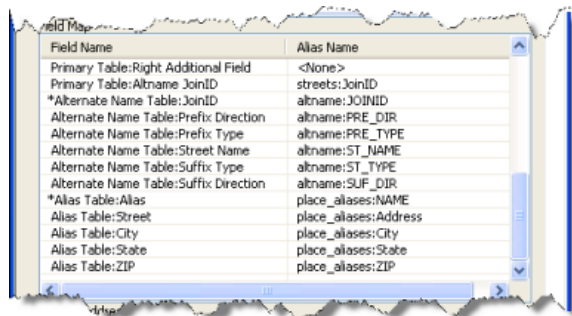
ield Map

| Field Name | Alias Name |
|---|---|
| Primary Table:Right Additional Field | <None> |
| Primary Table:Altname JoinID | streets:JoinID |
| *Alternate Name Table:JoinID | altname:JOINID |
| Alternate Name Table:Prefix Direction | altname:PRE_DIR |
| Alternate Name Table:Prefix Type | altname:PRE_TYPE |
| Alternate Name Table:Street Name | altname:ST_NAME |
| Alternate Name Table:Suffix Type | altname:ST_TYPE |
| Alternate Name Table:Suffix Direction | altname:SUF_DIR |
| *Alias Table:Alias | place_aliases:NAME |
| Alias Table:Street | place_aliases:Address |
| Alias Table:City | place_aliases:City |
| Alias Table:State | place_aliases:State |
| Alias Table:ZIP | place_aliases:ZIP |

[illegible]